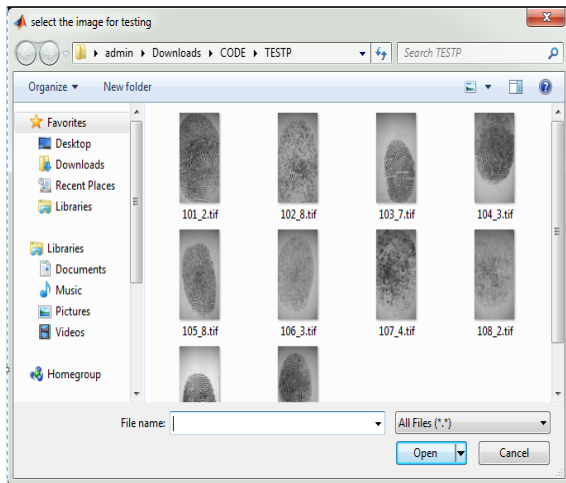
select the image for testing

admin ▸ Downloads ▸ CODE ▸ TESTP

Search TESTP

Organize ▾ New folder

Favorites
Desktop
Downloads
Recent Places
Libraries

Libraries
Documents
Music
Pictures
Videos

Homegroup

101_2.tif
102_8.tif
103_7.tif
104_3.tif
105_8.tif
106_3.tif
107_4.tif
108_2.tif

File name:
All Files (*.*)
Open
Cancel